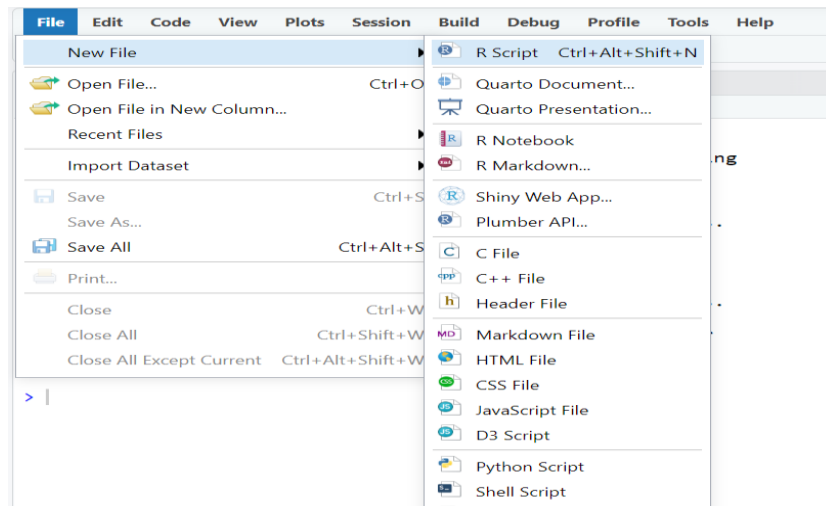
File Edit Code View Plots Session Build Debug Profile Tools Help

New File
Open File... Ctrl+O
Open File in New Column...
Recent Files
Import Dataset
Save Ctrl+S
Save As...
Save All Ctrl+Alt+S
Print...
Close Ctrl+W
Close All Ctrl+Shift+W
Close All Except Current Ctrl+Alt+Shift+W

R Script Ctrl+Alt+Shift+N
Quarto Document...
Quarto Presentation...
R Notebook
R Markdown...
Shiny Web App...
Plumber API...
C File
C++ File
Header File
Markdown File
HTML File
CSS File
JavaScript File
D3 Script
Python Script
Shell Script

ng

>